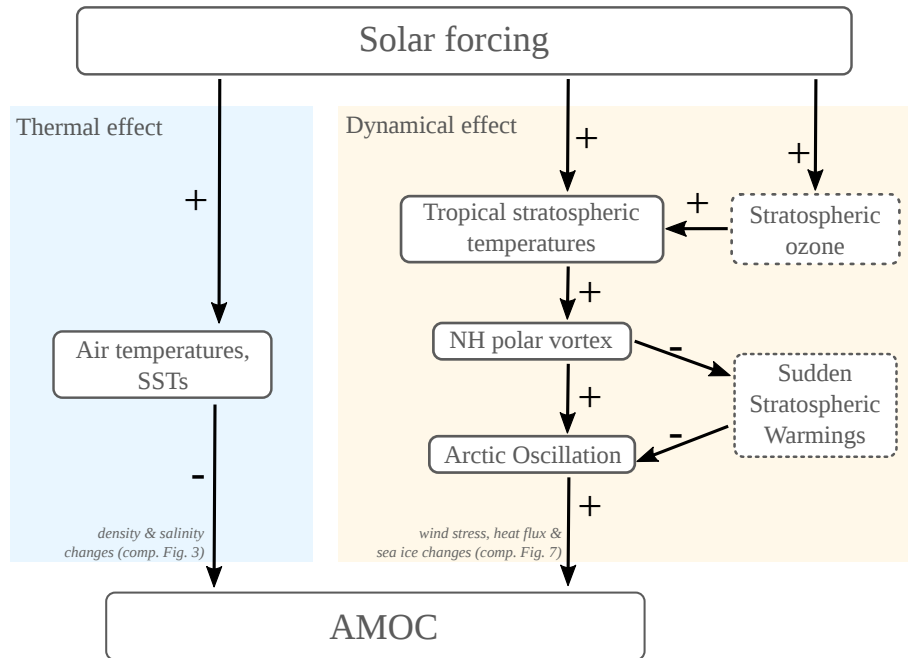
Solar forcing

Thermal effect

+

Air temperatures, SSTs

-

density & salinity changes (comp. Fig. 3)

Dynamical effect

+

+

Tropical stratospheric temperatures

+

Stratospheric ozone

+

NH polar vortex

-

Sudden Stratospheric Warmings

+

-

Arctic Oscillation

+

wind stress, heat flux & sea ice changes (comp. Fig. 7)

AMOC